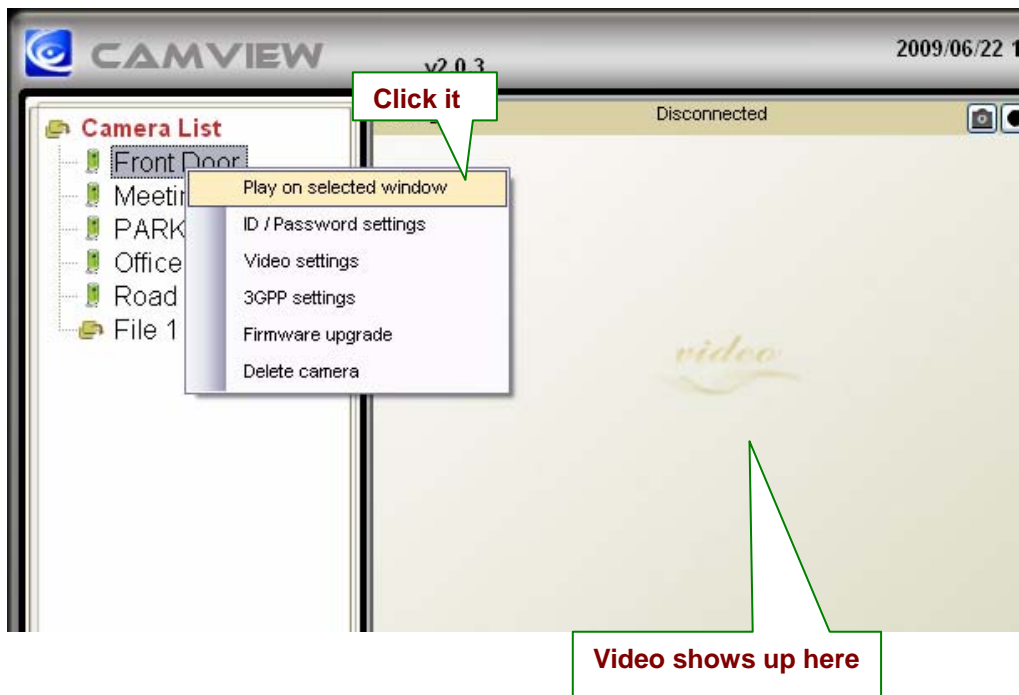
CAMVIEW v2.0.3 2009/06/22 1

Click it

Camera List
Front Door
Meeti
PARK
Office
Road
File 1

Play on selected window
ID / Password settings
Video settings
3GPP settings
Firmware upgrade
Delete camera

Disconnected

video

Video shows up here